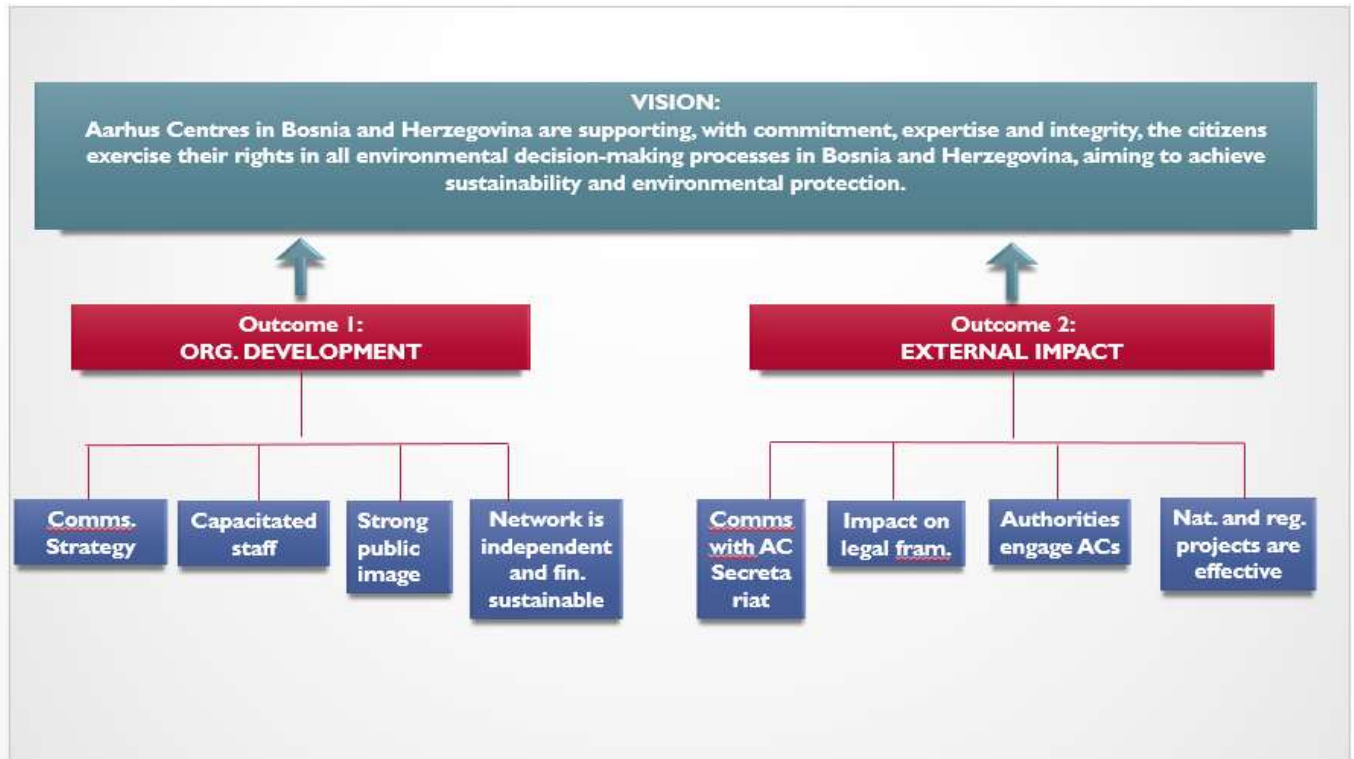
VISION:
Aarhus Centres in Bosnia and Herzegovina are supporting, with commitment, expertise and integrity, the citizens exercise their rights in all environmental decision-making processes in Bosnia and Herzegovina, aiming to achieve sustainability and environmental protection.

Outcome 1:
ORG. DEVELOPMENT

Outcome 2:
EXTERNAL IMPACT

Comms. Strategy

Capacitated staff

Strong public image

Network is independent and fin. sustainable

Comms with AC Secreta riat

Impact on legal fram.

Authorities engage ACs

Nat. and reg. projects are effective